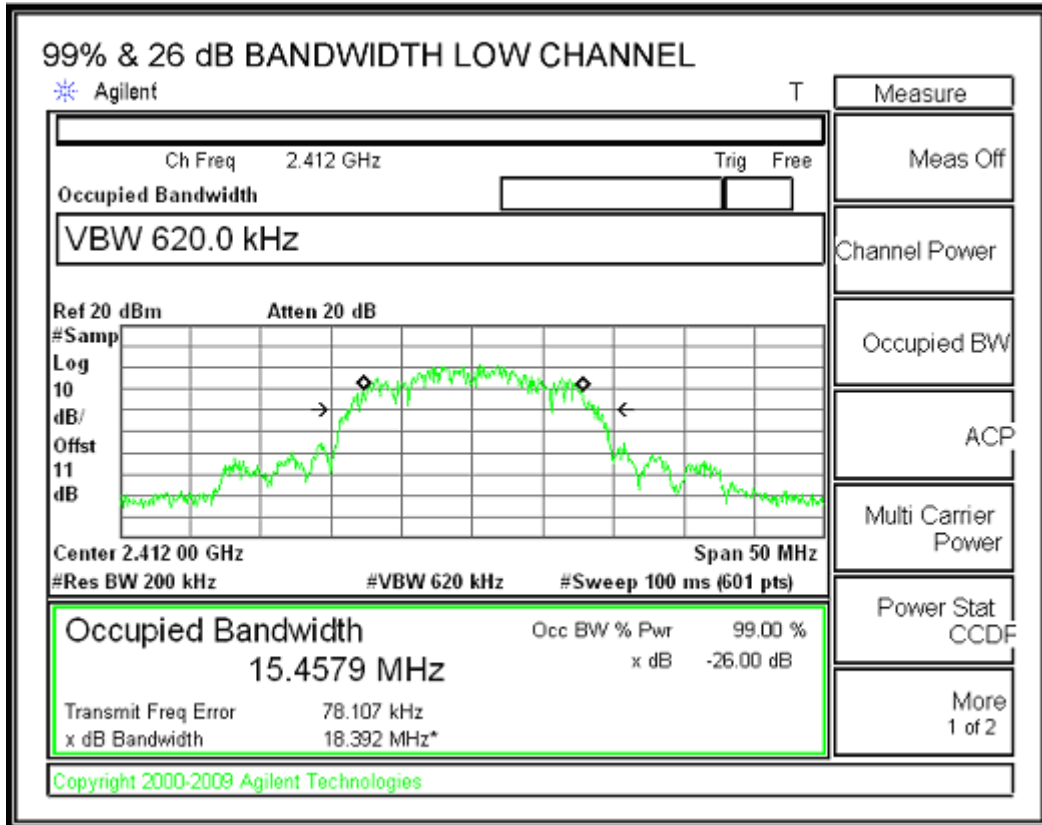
99% & 26 dB BANDWIDTH LOW CHANNEL

Agilent

T

Measure

Ch Freq 2.412 GHz

Trig Free

Occupied Bandwidth

VBW 620.0 kHz

Meas Off

Channel Power

Occupied BW

ACP

Multi Carrier Power

Power Stat CCDF

More 1 of 2

Ref 20 dBm Atten 20 dB

#Samp
Log
10
dB/
Offst
11
dB

Center 2.412 00 GHz

Span 50 MHz

#Res BW 200 kHz

#VBW 620 kHz

#Sweep 100 ms (601 pts)

Occupied Bandwidth

15.4579 MHz

Occ BW % Pwr 99.00 %

x dB -26.00 dB

Transmit Freq Error 78.107 kHz

x dB Bandwidth 18.392 MHz*

Copyright 2000-2009 Agilent Technologies